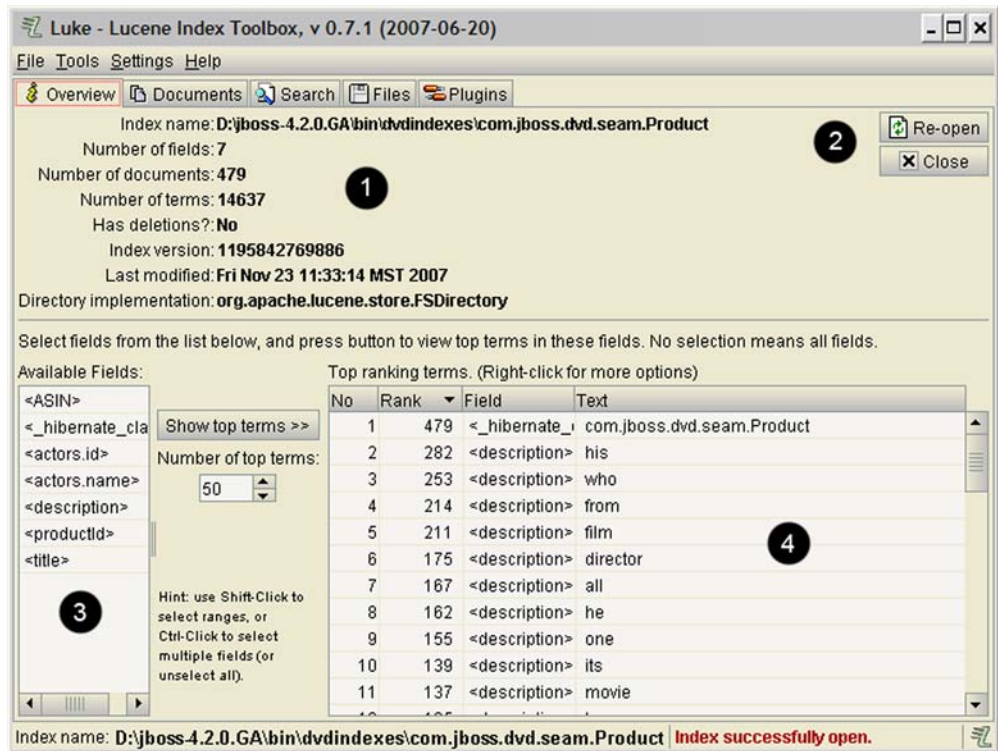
Luke - Lucene Index Toolbox, v 0.7.1 (2007-06-20)

File Tools Settings Help

Overview Documents Search Files Plugins

Index name: D:\jboss-4.2.0.GA\bin\dvdindexes\com.jboss.dvd.seam.Product
Number of fields: 7
Number of documents: 479
Number of terms: 14637
Has deletions?: No
Index version: 1195842769886
Last modified: Fri Nov 23 11:33:14 MST 2007
Directory implementation: org.apache.lucene.store.FSDirectory

1

2

Re-open
Close

Select fields from the list below, and press button to view top terms in these fields. No selection means all fields.

Available Fields:
<ASIN>
<_hibernate_cla
<actors.id>
<actors.name>
<description>
<productId>
<title>

3

Show top terms >>
Number of top terms:
50

Hint: use Shift-Click to select ranges, or Ctrl-Click to select multiple fields (or unselect all).

Top ranking terms. (Right-click for more options)

| No | Rank | Field | Text |
|---|---|---|---|
| 1 | 479 | <_hibernate_ | com.jboss.dvd.seam.Product |
| 2 | 282 | <description> | his |
| 3 | 253 | <description> | who |
| 4 | 214 | <description> | from |
| 5 | 211 | <description> | film |
| 6 | 175 | <description> | director |
| 7 | 167 | <description> | all |
| 8 | 162 | <description> | he |
| 9 | 155 | <description> | one |
| 10 | 139 | <description> | its |
| 11 | 137 | <description> | movie |

4

Index name: D:\jboss-4.2.0.GA\bin\dvdindexes\com.jboss.dvd.seam.Product Index successfully open.